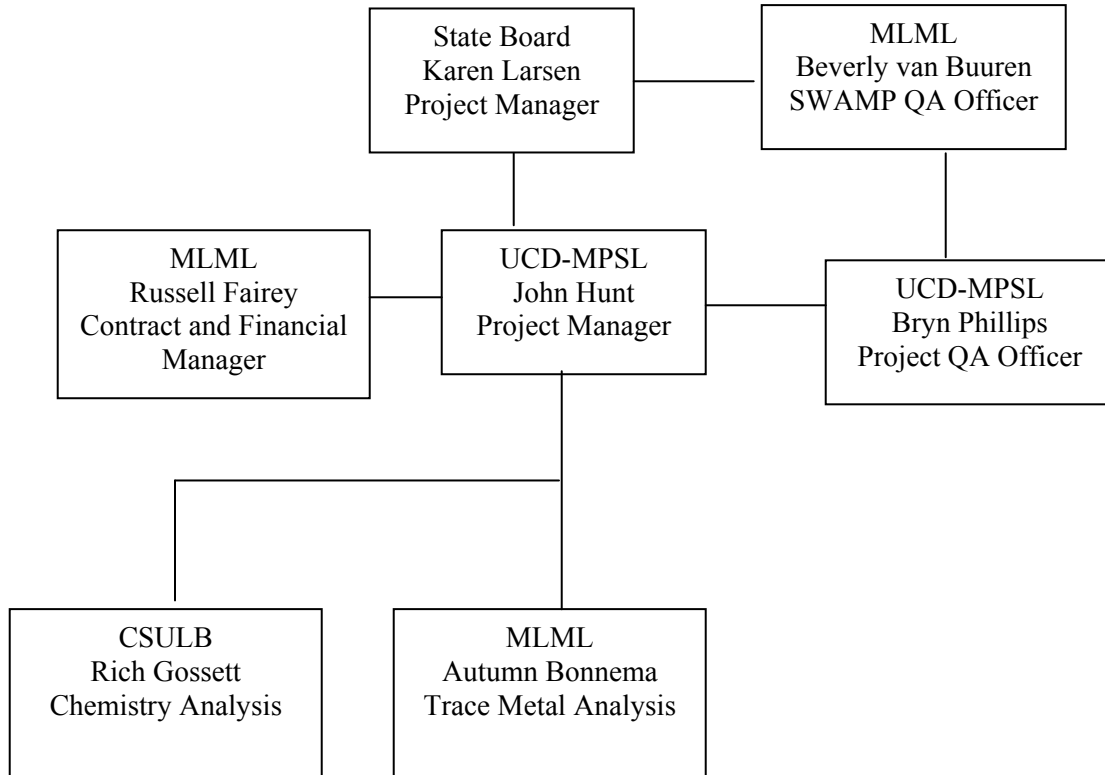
State Board
Karen Larsen
Project Manager

MLML
Beverly van Buuren
SWAMP QA Officer

MLML
Russell Fairey
Contract and Financial Manager

UCD-MPSL
John Hunt
Project Manager

UCD-MPSL
Bryn Phillips
Project QA Officer

CSULB
Rich Gossett
Chemistry Analysis

MLML
Autumn Bonnema
Trace Metal Analysis